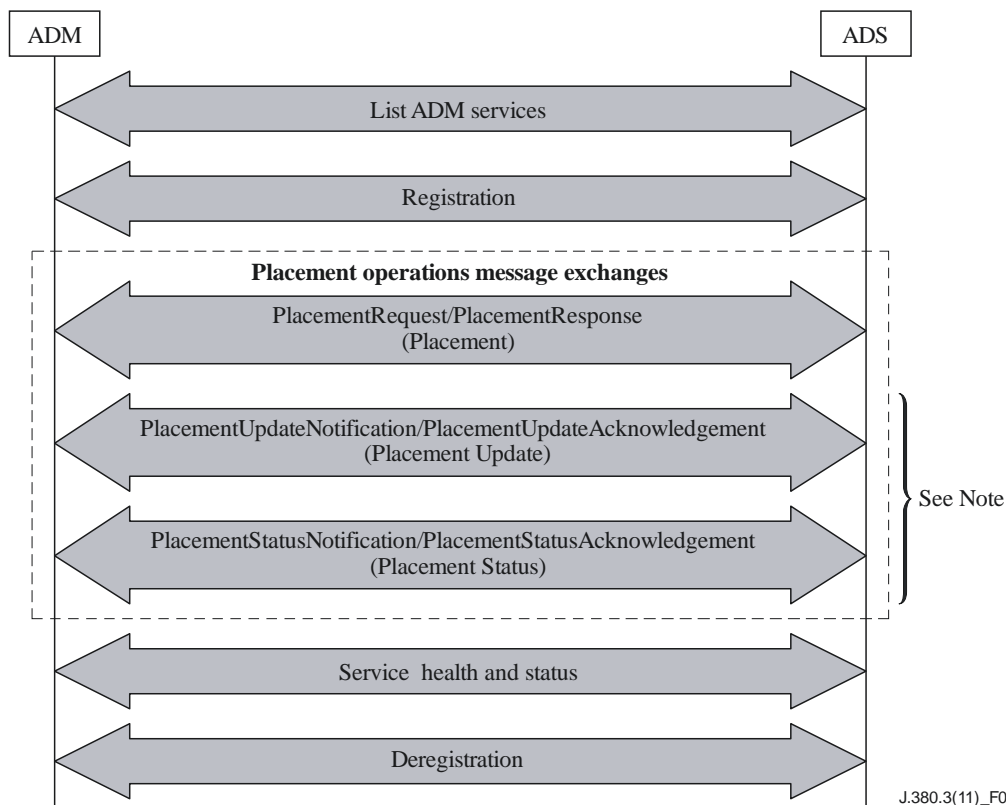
ADM

ADS

List ADM services

Registration

**Placement operations message exchanges**

PlacementRequest/PlacementResponse (Placement)

PlacementUpdateNotification/PlacementUpdateAcknowledgement (Placement Update)

PlacementStatusNotification/PlacementStatusAcknowledgement (Placement Status)

See Note

Service health and status

Deregistration

J.380.3(11)_F0